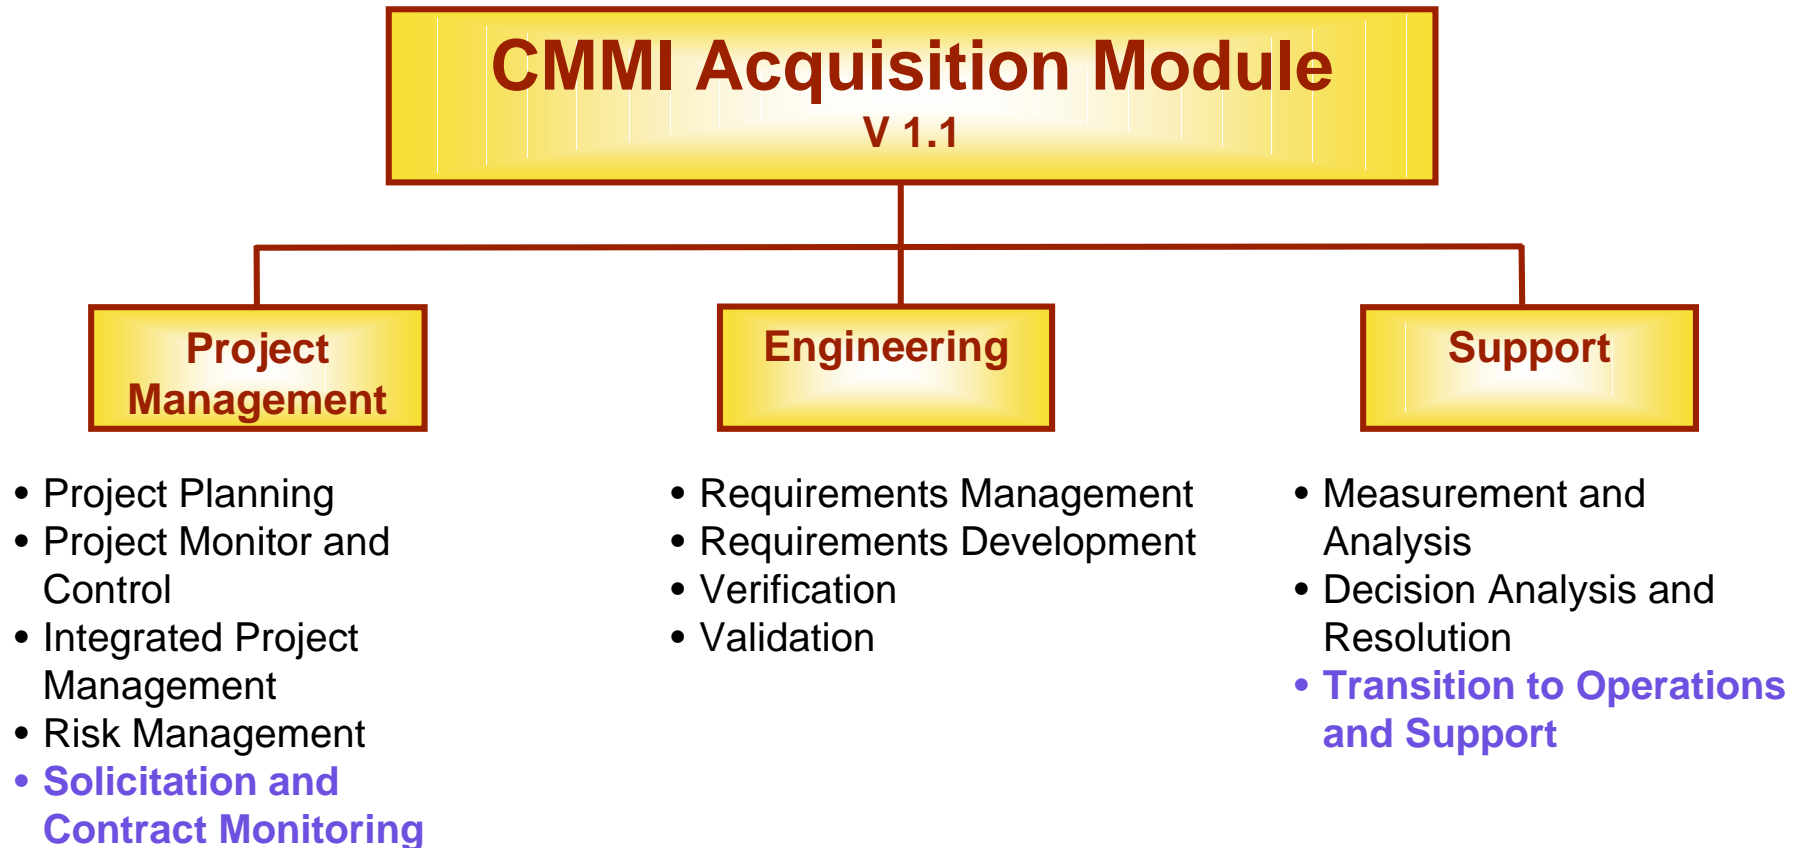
CMMI Acquisition Module
V 1.1

Project Management

Engineering

Support

• Project Planning
• Project Monitor and Control
• Integrated Project Management
• Risk Management
• Solicitation and Contract Monitoring

• Requirements Management
• Requirements Development
• Verification
• Validation

• Measurement and Analysis
• Decision Analysis and Resolution
• Transition to Operations and Support